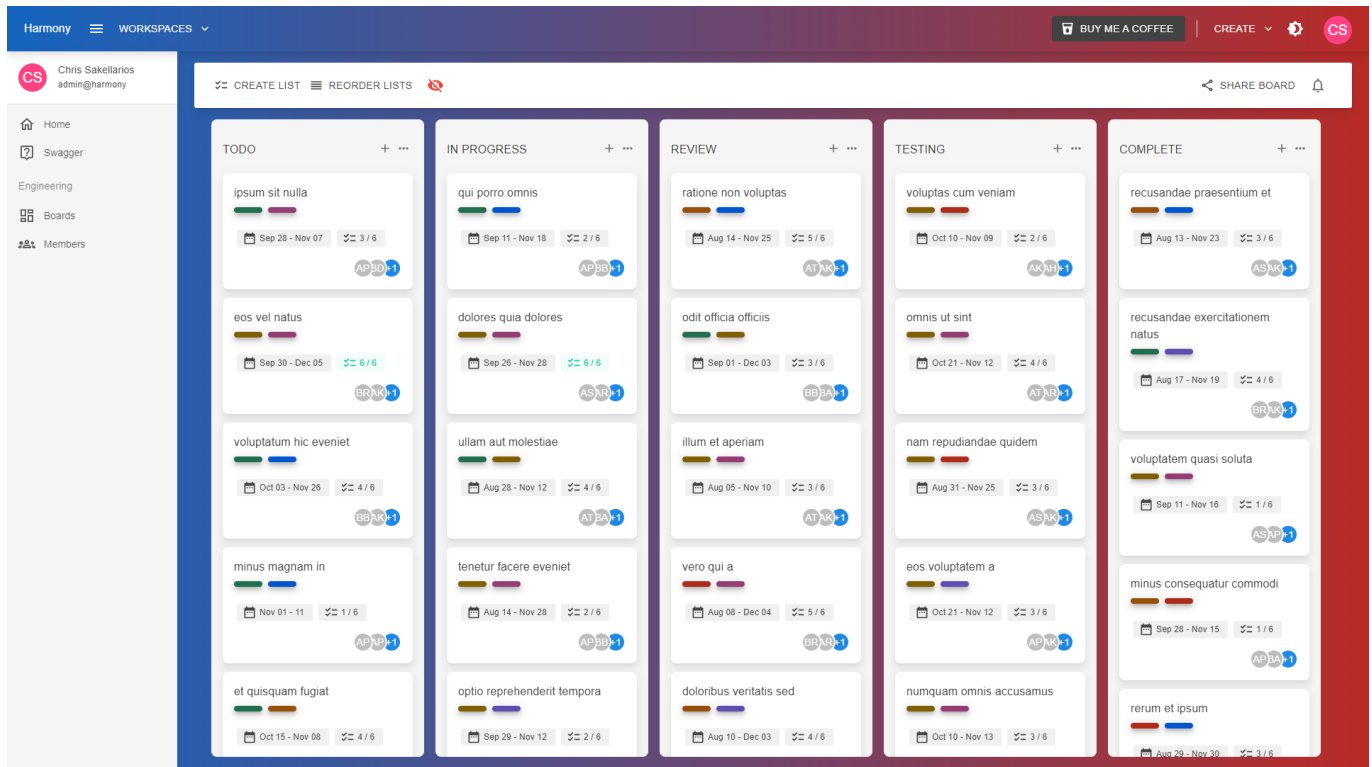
Harmony WORKSPACES

BUY ME A COFFEE CREATE CS

CS Chris Sakellarios admin@harmony

Home
Swagger
Engineering
Boards
Members

CREATE LIST REORDER LISTS

SHARE BOARD

TODO

ipsum sit nulla
Sep 28 - Nov 07 3 / 6
AP BD +1

eos vel natus
Sep 30 - Dec 05 6 / 6
BR AK +1

voluptatum hic eveniet
Oct 03 - Nov 26 4 / 6
BB AK +1

minus magnam in
Nov 01 - 11 1 / 6
AP AP +1

et quisquam fugiat
Oct 15 - Nov 08 4 / 6

IN PROGRESS

qui porro omnis
Sep 11 - Nov 18 2 / 6
AP BB +1

dolores quia dolores
Sep 26 - Nov 28 6 / 6
AS AR +1

ullam aut molestiae
Aug 28 - Nov 12 4 / 6
AT BA +1

tenetur facere eveniet
Aug 14 - Nov 28 2 / 6
AP BB +1

optio reprehenderit tempora
Sep 29 - Nov 12 2 / 6

REVIEW

ratione non voluptas
Aug 14 - Nov 25 5 / 6
AT AK +1

odit officia officiis
Sep 01 - Dec 03 3 / 6
BB BA +1

illum et aperiam
Aug 05 - Nov 10 3 / 6
AT AK +1

vero qui a
Aug 08 - Dec 04 5 / 6
BR AR +1

doloribus veritatis sed
Aug 10 - Dec 03 4 / 6

TESTING

voluptas cum veniam
Oct 10 - Nov 09 2 / 6
AK KH +1

omnis ut sint
Oct 21 - Nov 12 4 / 6
AT AR +1

nam repudiandae quidem
Aug 31 - Nov 25 3 / 6
AS AK +1

eos voluptatem a
Oct 21 - Nov 12 3 / 6
AP AK +1

numquam omnis accusamus
Oct 10 - Nov 13 3 / 6

COMPLETE

recusandae praesentium et
Aug 13 - Nov 23 3 / 6
AS AK +1

recusandae exercitationem natus
Aug 17 - Nov 19 4 / 6
BR AK +1

voluptatem quasi soluta
Sep 11 - Nov 16 1 / 6
AS AP +1

minus consequatur commodi
Sep 28 - Nov 15 1 / 6
AP BA +1

rerum et ipsum
Aug 29 - Nov 30 3 / 6